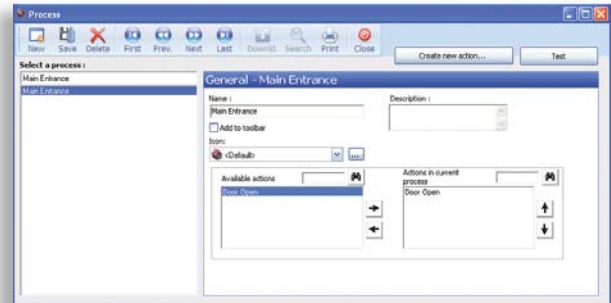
Process

New Save Delete First Prev. Next Last Downld. Search Print Close

Create new action... Test

Select a process :

Main Entrance

Main Entrance

General - Main Entrance

Name :

Main Entrance

Add to toolbar

Description :

Icon:

<Default>

...

Available actions

Door Open

Actions in current process

Door Open